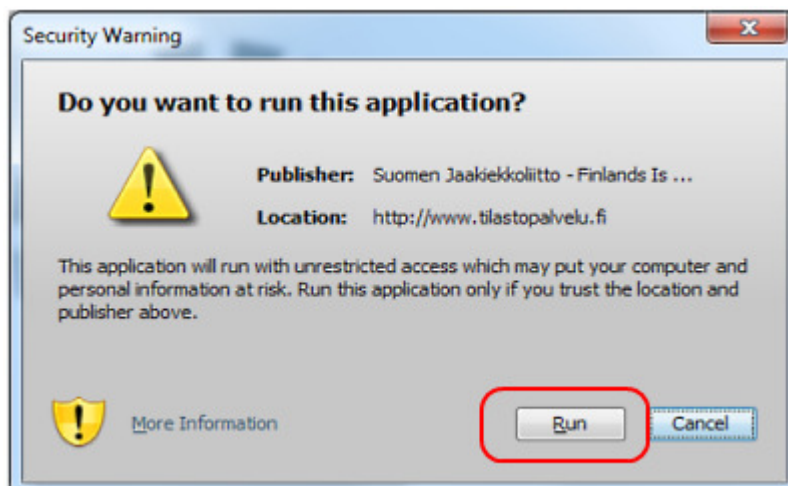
Security Warning

Do you want to run this application?

Publisher: Suomen Jaakiekkoliitto - Finlands Is ...

Location: http://www.tilastopalvelu.fi

This application will run with unrestricted access which may put your computer and personal information at risk. Run this application only if you trust the location and publisher above.

More Information

Run

Cancel